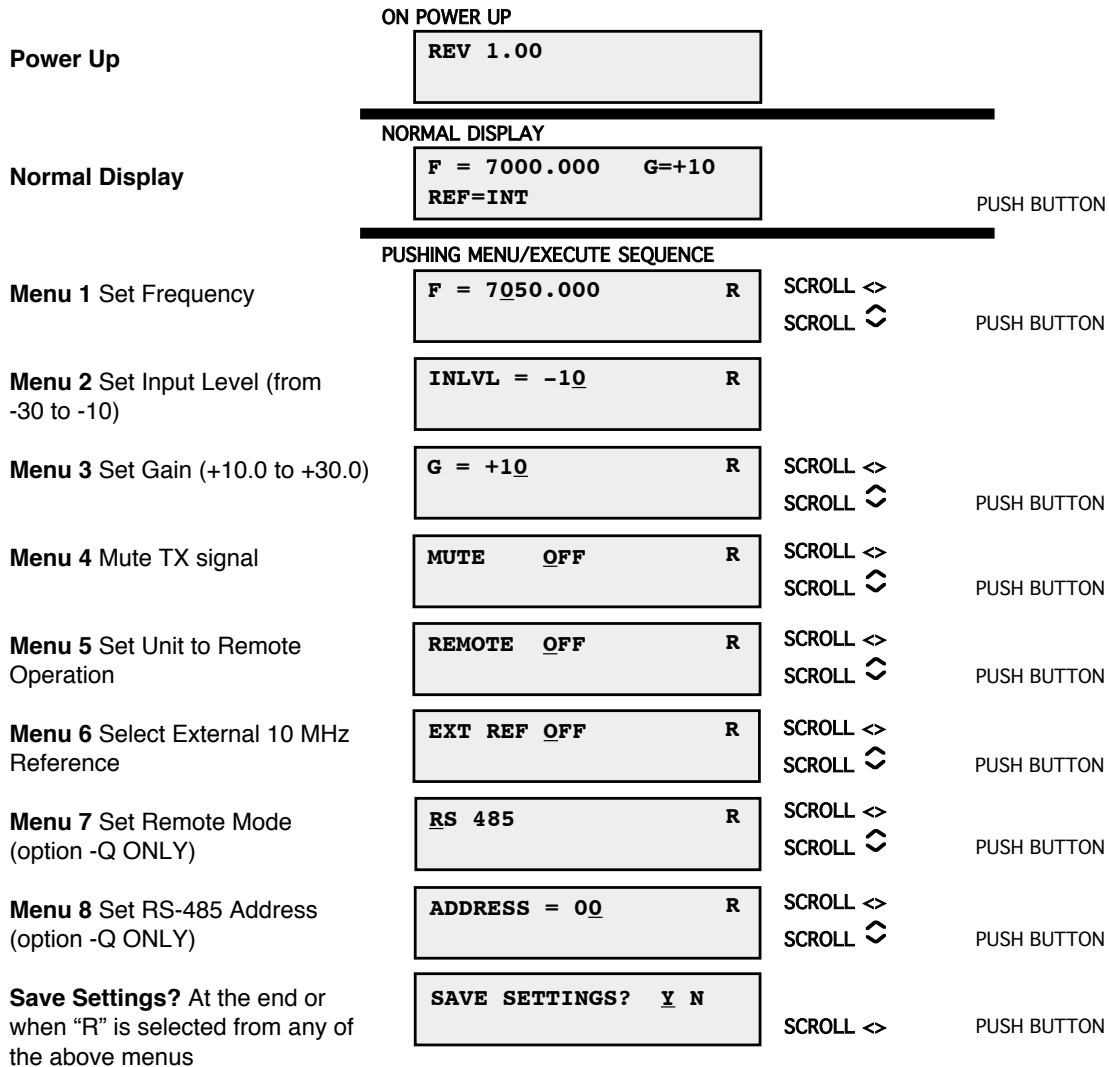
ON POWER UP

Power Up

REV 1.00

NORMAL DISPLAY

Normal Display

F = 7000.000 G=+10
REF=INT

PUSH BUTTON

PUSHING MENU/EXECUTE SEQUENCE

Menu 1 Set Frequency

F = 7050.000 R

SCROLL <>
SCROLL ⇕
PUSH BUTTON

Menu 2 Set Input Level (from -30 to -10)

INLVL = -10 R

Menu 3 Set Gain (+10.0 to +30.0)

G = +10 R

SCROLL <>
SCROLL ⇕
PUSH BUTTON

Menu 4 Mute TX signal

MUTE OFF R

SCROLL <>
SCROLL ⇕
PUSH BUTTON

Menu 5 Set Unit to Remote Operation

REMOTE OFF R

SCROLL <>
SCROLL ⇕
PUSH BUTTON

Menu 6 Select External 10 MHz Reference

EXT REF OFF R

SCROLL <>
SCROLL ⇕
PUSH BUTTON

Menu 7 Set Remote Mode (option -Q ONLY)

RS 485 R

SCROLL <>
SCROLL ⇕
PUSH BUTTON

Menu 8 Set RS-485 Address (option -Q ONLY)

ADDRESS = 00 R

SCROLL <>
SCROLL ⇕
PUSH BUTTON

Save Settings? At the end or when "R" is selected from any of the above menus

SAVE SETTINGS? Y N

SCROLL <>
PUSH BUTTON